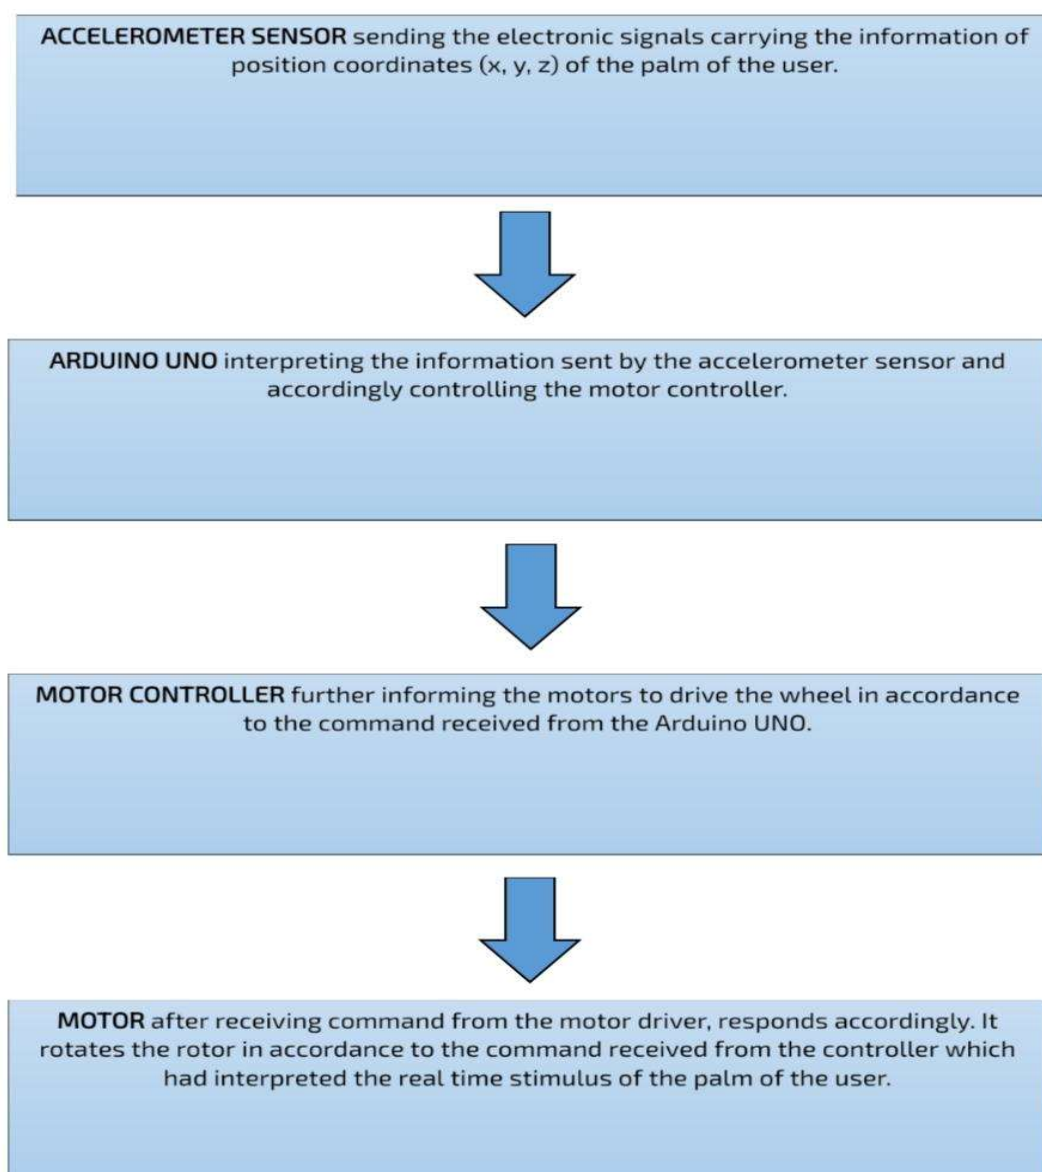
**ACCELEROMETER SENSOR** sending the electronic signals carrying the information of position coordinates (x, y, z) of the palm of the user.

**ARDUINO UNO** interpreting the information sent by the accelerometer sensor and accordingly controlling the motor controller.

**MOTOR CONTROLLER** further informing the motors to drive the wheel in accordance to the command received from the Arduino UNO.

**MOTOR** after receiving command from the motor driver, responds accordingly. It rotates the rotor in accordance to the command received from the controller which had interpreted the real time stimulus of the palm of the user.